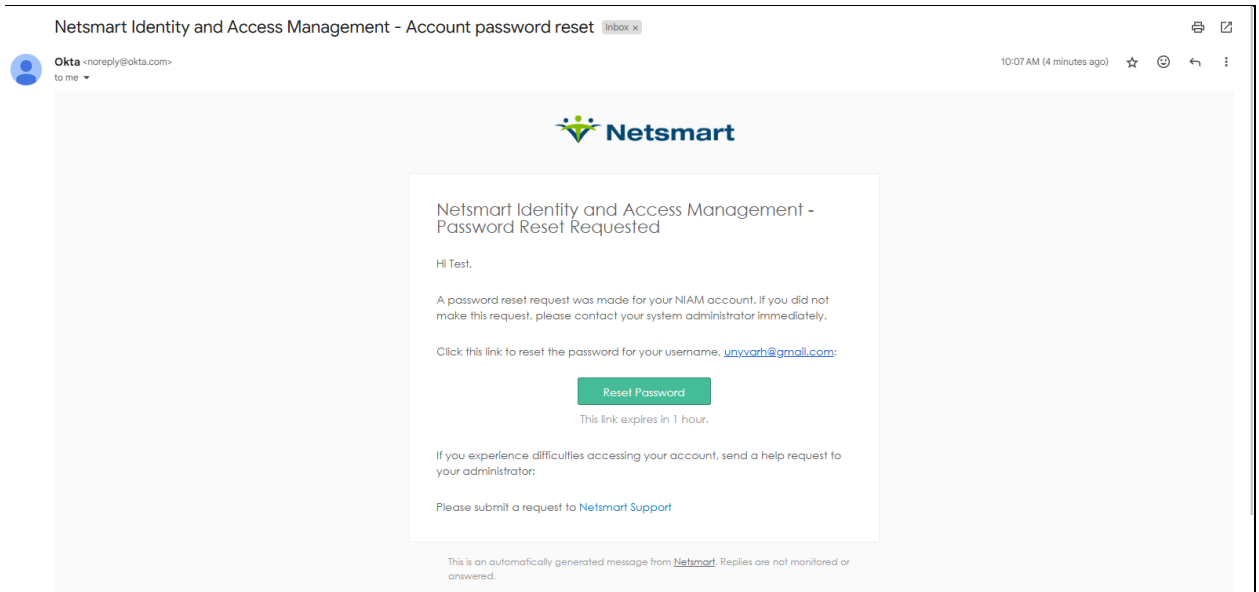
Netsmart Identity and Access Management - Account password reset Inbox ×

Okta <noreply@okta.com>
to me

10:07 AM (4 minutes ago)

Netsmart

Netsmart Identity and Access Management - Password Reset Requested

Hi Test,

A password reset request was made for your NIAM account. If you did not make this request, please contact your system administrator immediately.

Click this link to reset the password for your username, unyvarh@gmail.com:

Reset Password

This link expires in 1 hour.

If you experience difficulties accessing your account, send a help request to your administrator:

Please submit a request to Netsmart Support

This is an automatically generated message from Netsmart. Replies are not monitored or answered.